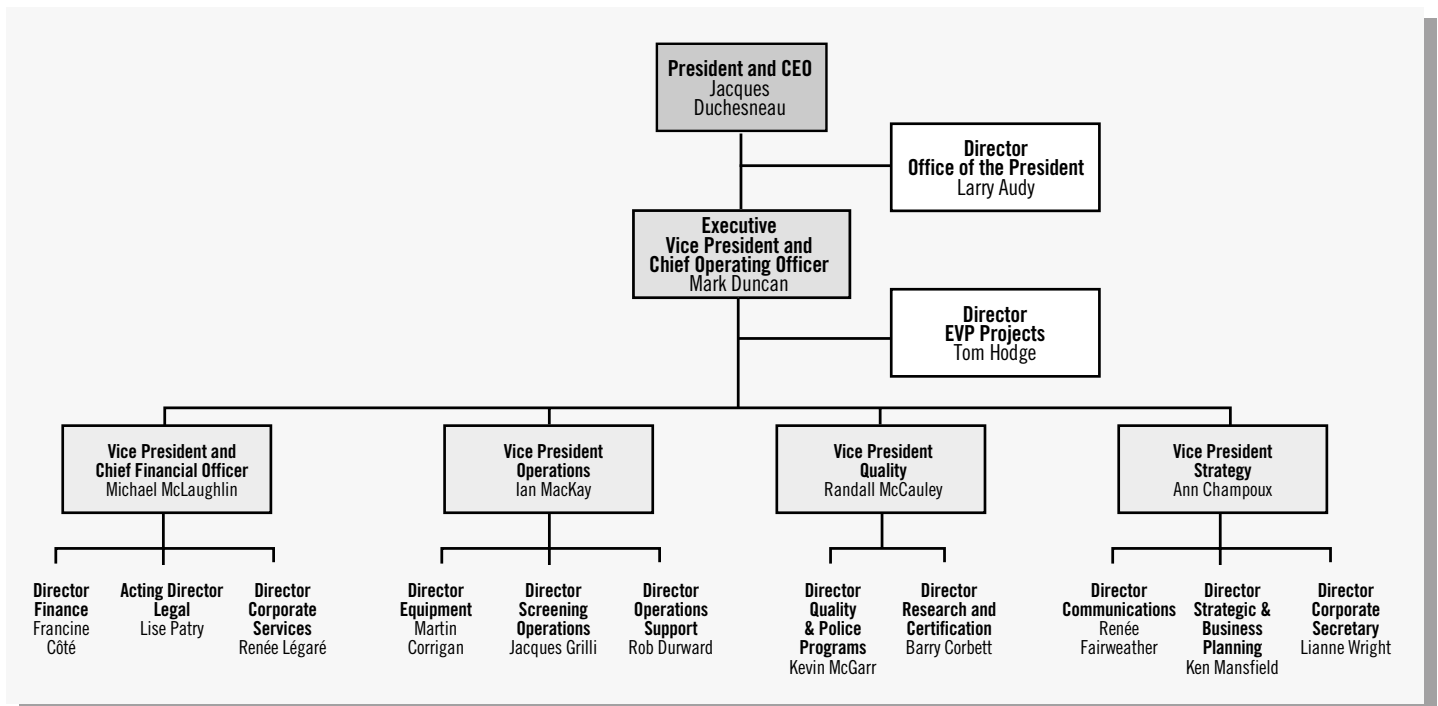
President and CEO
Jacques Duchesneau

Director
Office of the President
Larry Audy

Executive Vice President and Chief Operating Officer
Mark Duncan

Director
EVP Projects
Tom Hodge

Vice President and Chief Financial Officer
Michael McLaughlin

Director
Finance
Francine Côté

Acting Director
Legal
Lise Patry

Director
Corporate Services
Renée Légaré

Vice President
Operations
Ian MacKay

Director
Equipment
Martin Corrigan

Director
Screening Operations
Jacques Grilli

Director
Operations Support
Rob Durward

Vice President
Quality
Randall McCauley

Director
Quality & Police Programs
Kevin McGarr

Director
Research and Certification
Barry Corbett

Vice President
Strategy
Ann Champoux

Director
Communications
Renée Fairweather

Director
Strategic & Business Planning
Ken Mansfield

Director
Corporate Secretary
Lianne Wright